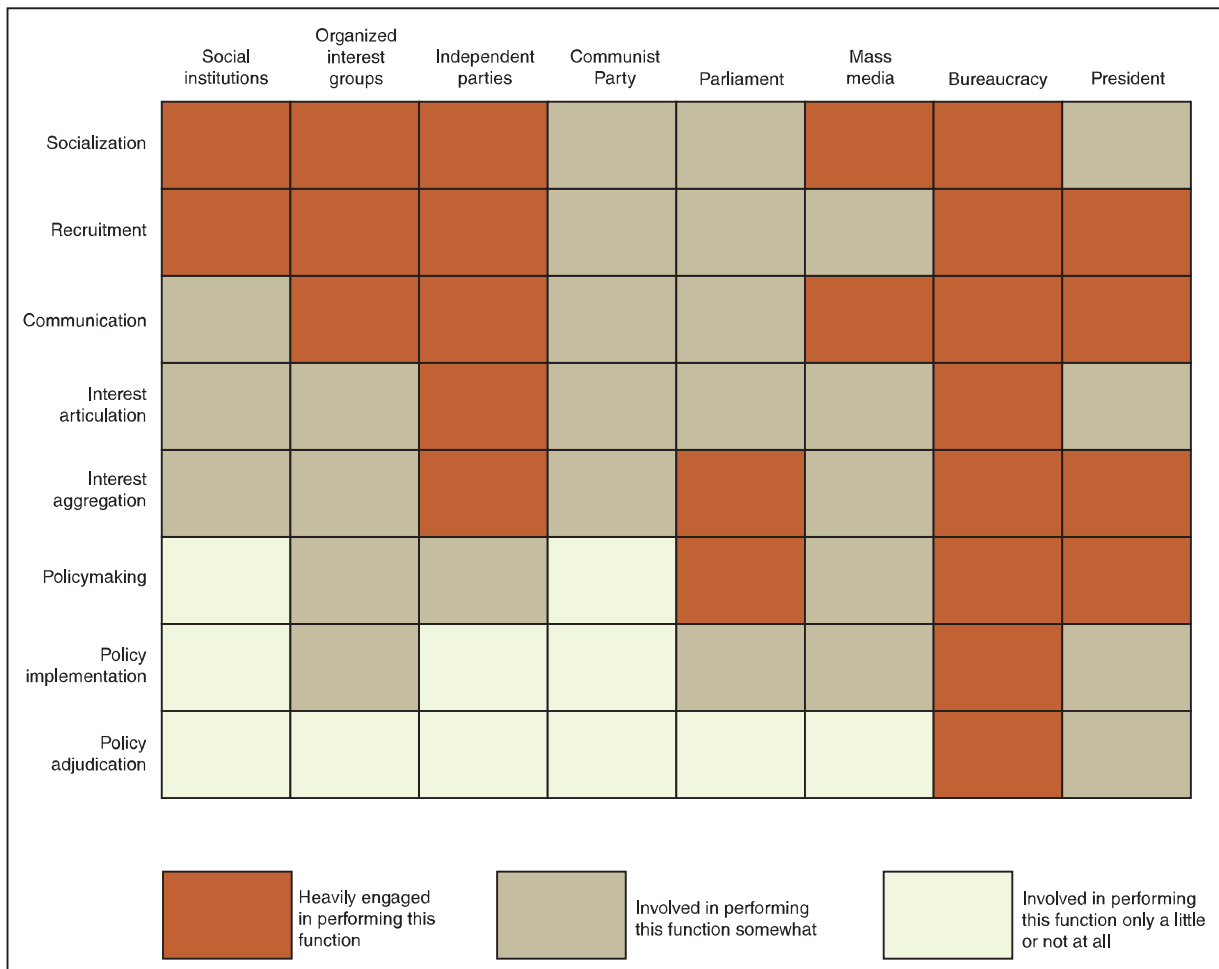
|  | Social institutions | Organized interest groups | Independent parties | Communist Party | Parliament | Mass media | Bureaucracy | President |
|---|---|---|---|---|---|---|---|---|
| Socialization |  |  |  |  |  |  |  |  |
| Recruitment |  |  |  |  |  |  |  |  |
| Communication |  |  |  |  |  |  |  |  |
| Interest articulation |  |  |  |  |  |  |  |  |
| Interest aggregation |  |  |  |  |  |  |  |  |
| Policymaking |  |  |  |  |  |  |  |  |
| Policy implementation |  |  |  |  |  |  |  |  |
| Policy adjudication |  |  |  |  |  |  |  |  |

Heavily engaged in performing this function

Involved in performing this function somewhat

Involved in performing this function only a little or not at all